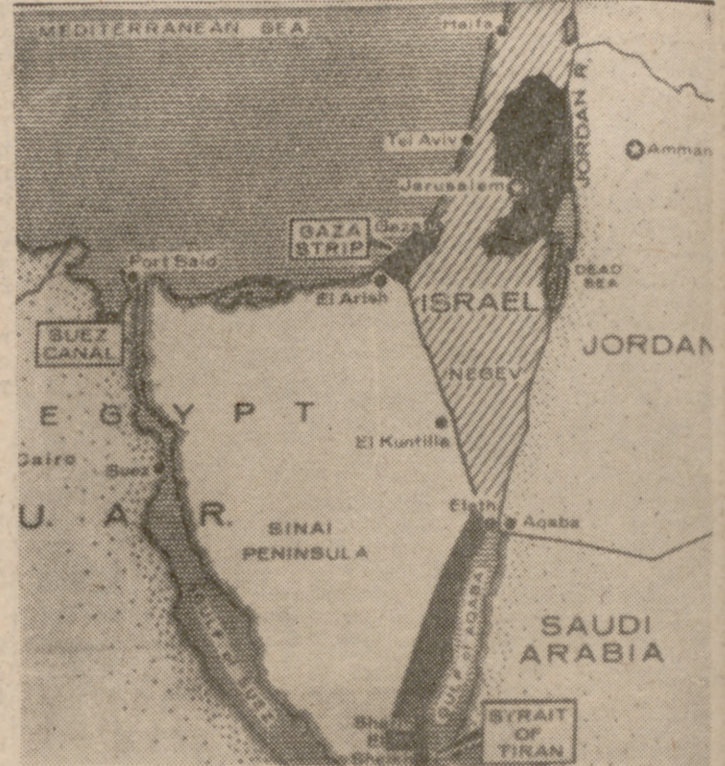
MEDITERRANEAN SEA
Haifa
JORDAN R.
Tel Aviv
Amman
Jerusalem
GAZA STRIP
Gaza
Port Said
DEAD SEA
El Arish
ISRAEL
SUEZ CANAL
JORDAN
NEGEV
E G Y P T
El Kuntilla
Cairo
Suez
U. A. R.
Elath
Aqaba
SINAI PENINSULA
GULF OF SUEZ
GULF OF AQABA
SAUDI ARABIA
Sharm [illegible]
STRAIT OF TIRAN